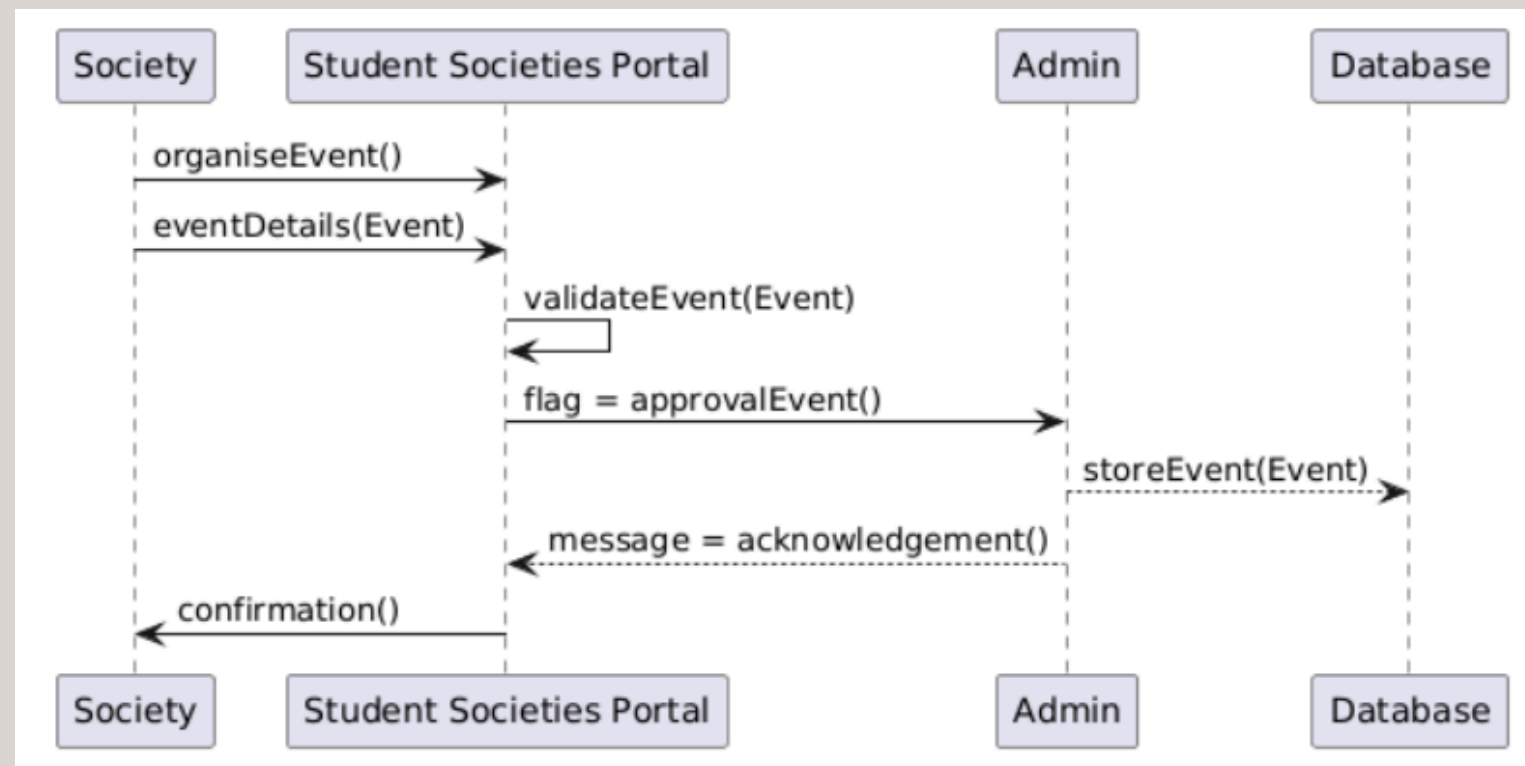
Society
Student Societies Portal
Admin
Database

organiseEvent()
eventDetails(Event)
validateEvent(Event)
flag = approvalEvent()
storeEvent(Event)
message = acknowledgement()
confirmation()

Society
Student Societies Portal
Admin
Database